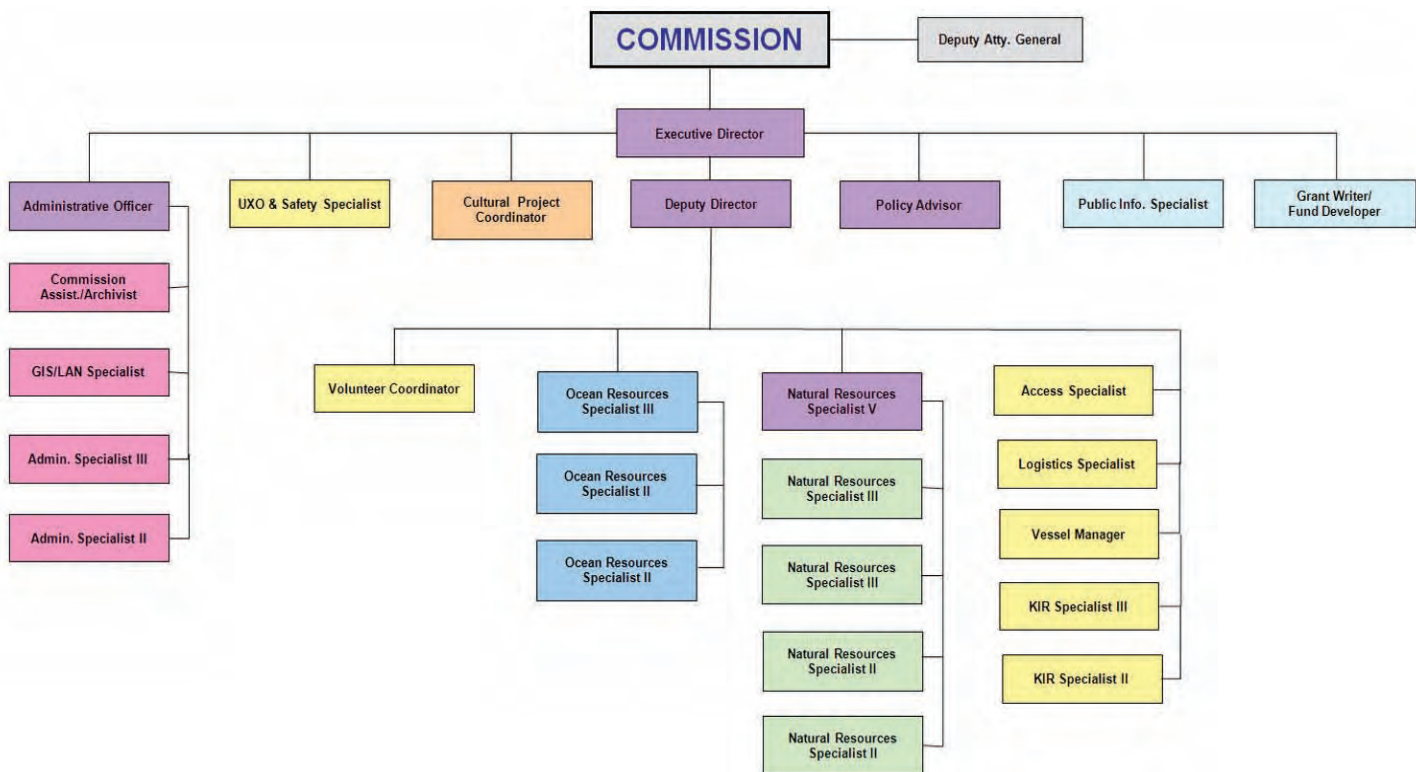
COMMISSION

Deputy Atty. General

Executive Director

Administrative Officer

UXO & Safety Specialist

Cultural Project Coordinator

Deputy Director

Policy Advisor

Public Info. Specialist

Grant Writer/ Fund Developer

Commission Assist./Archivist

GIS/LAN Specialist

Admin. Specialist III

Admin. Specialist II

Volunteer Coordinator

Ocean Resources Specialist III

Ocean Resources Specialist II

Ocean Resources Specialist II

Natural Resources Specialist V

Natural Resources Specialist III

Natural Resources Specialist III

Natural Resources Specialist II

Natural Resources Specialist II

Access Specialist

Logistics Specialist

Vessel Manager

KIR Specialist III

KIR Specialist II